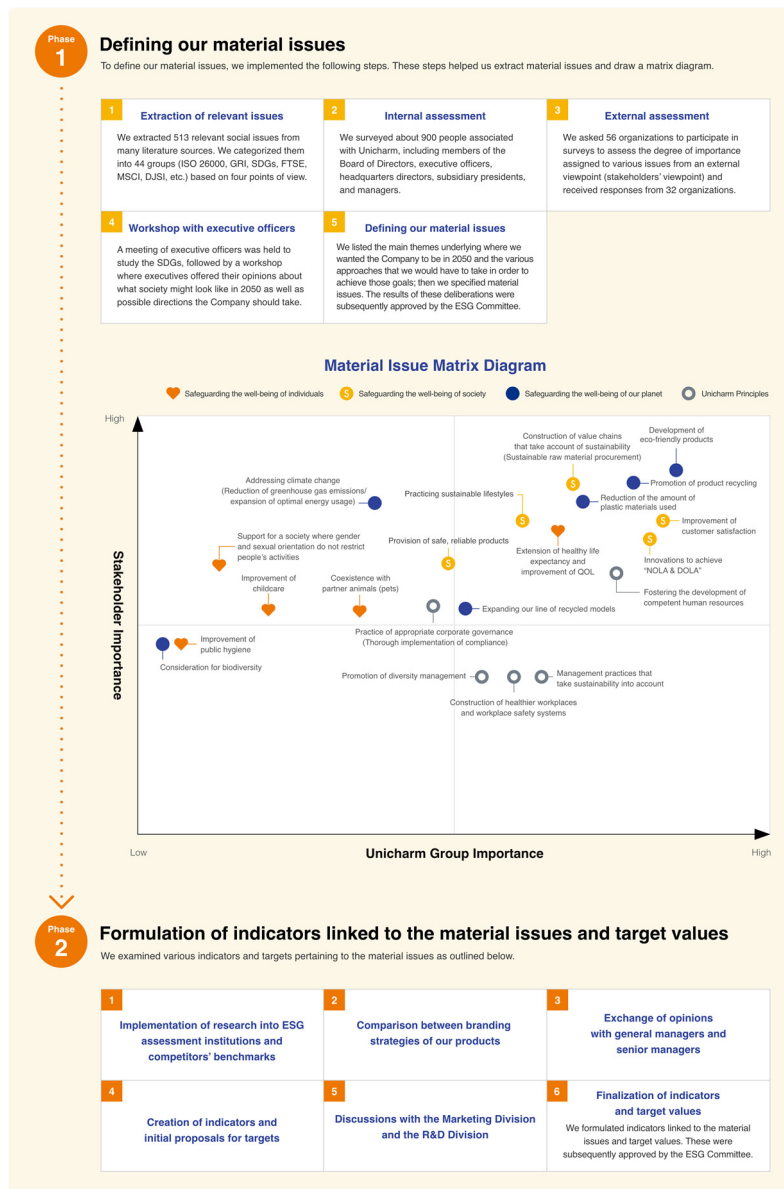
Phase
1

Defining our material issues

To define our material issues, we implemented the following steps. These steps helped us extract material issues and draw a matrix diagram.

1
Extraction of relevant issues
We extracted 513 relevant social issues from many literature sources. We categorized them into 44 groups (ISO 26000, GRI, SDGs, FTSE, MSCI, DJSI, etc.) based on four points of view.

2
Internal assessment
We surveyed about 900 people associated with Unicharm, including members of the Board of Directors, executive officers, headquarters directors, subsidiary presidents, and managers.

3
External assessment
We asked 56 organizations to participate in surveys to assess the degree of importance assigned to various issues from an external viewpoint (stakeholders' viewpoint) and received responses from 32 organizations.

4
Workshop with executive officers
A meeting of executive officers was held to study the SDGs, followed by a workshop where executives offered their opinions about what society might look like in 2050 as well as possible directions the Company should take.

5
Defining our material issues
We listed the main themes underlying where we wanted the Company to be in 2050 and the various approaches that we would have to take in order to achieve those goals; then we specified material issues. The results of these deliberations were subsequently approved by the ESG Committee.

Material Issue Matrix Diagram

Safeguarding the well-being of individuals
Safeguarding the well-being of society
Safeguarding the well-being of our planet
Unicharm Principles

High
Stakeholder Importance
Low
Unicharm Group Importance
High

Development of eco-friendly products
Construction of value chains that take account of sustainability (Sustainable raw material procurement)
Promotion of product recycling
Addressing climate change (Reduction of greenhouse gas emissions/ expansion of optimal energy usage)
Practicing sustainable lifestyles
Reduction of the amount of plastic materials used
Improvement of customer satisfaction
Support for a society where gender and sexual orientation do not restrict people's activities
Provision of safe, reliable products
Extension of healthy life expectancy and improvement of QOL
Innovations to achieve "NOLA & DOLA"
Improvement of childcare
Coexistence with partner animals (pets)
Fostering the development of competent human resources
Expanding our line of recycled models
Practice of appropriate corporate governance (Thorough implementation of compliance)
Improvement of public hygiene
Consideration for biodiversity
Promotion of diversity management
Management practices that take sustainability into account
Construction of healthier workplaces and workplace safety systems

Phase
2

Formulation of indicators linked to the material issues and target values

We examined various indicators and targets pertaining to the material issues as outlined below.

1
Implementation of research into ESG assessment institutions and competitors' benchmarks

2
Comparison between branding strategies of our products

3
Exchange of opinions with general managers and senior managers

4
Creation of indicators and initial proposals for targets

5
Discussions with the Marketing Division and the R&D Division

6
Finalization of indicators and target values
We formulated indicators linked to the material issues and target values. These were subsequently approved by the ESG Committee.